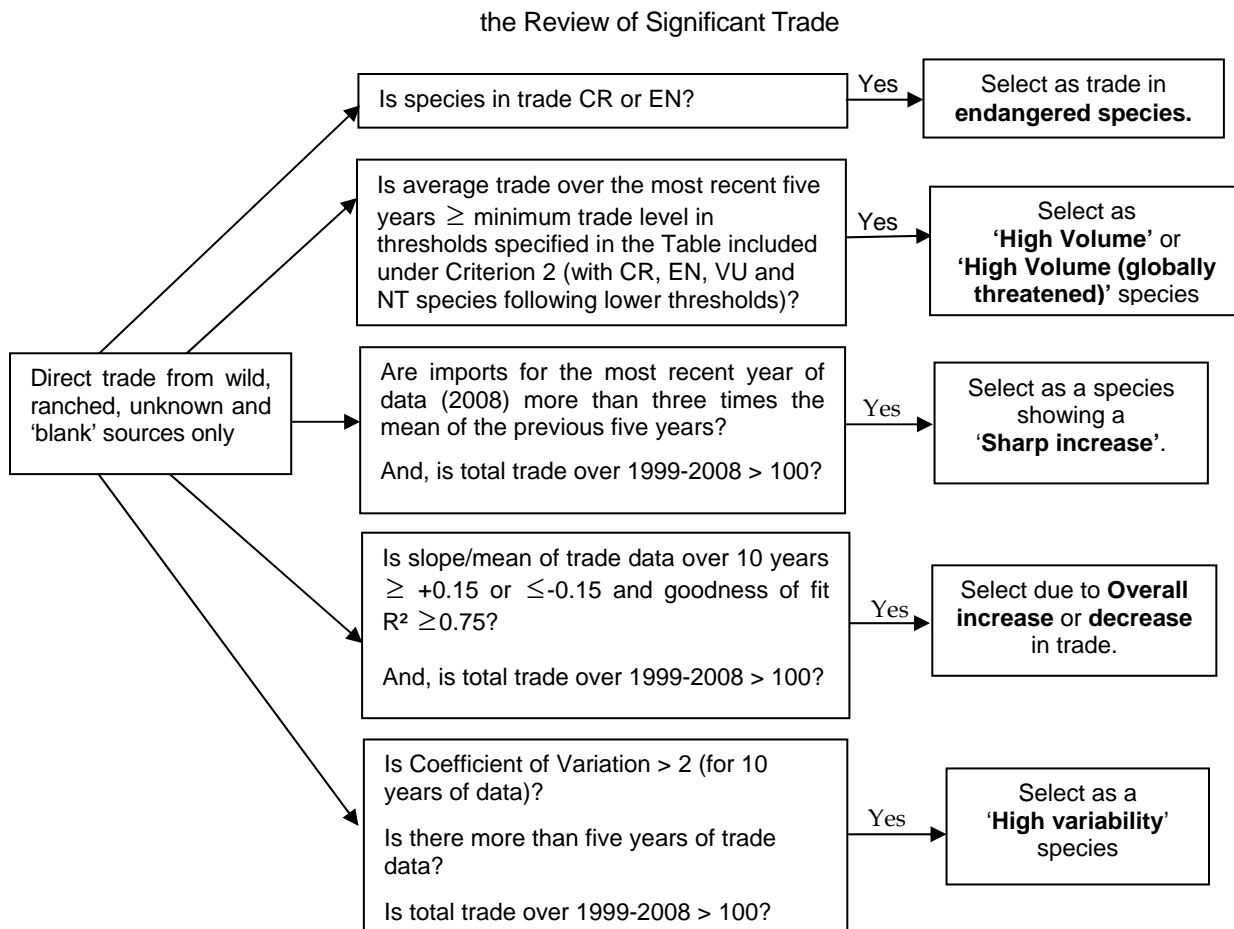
the Review of Significant Trade

Direct trade from wild, ranched, unknown and 'blank' sources only

Is species in trade CR or EN?

Yes

Select as trade in **endangered species.**

Is average trade over the most recent five years $\geq$ minimum trade level in thresholds specified in the Table included under Criterion 2 (with CR, EN, VU and NT species following lower thresholds)?

Yes

Select as **'High Volume'** or **'High Volume (globally threatened)'** species

Are imports for the most recent year of data (2008) more than three times the mean of the previous five years?

And, is total trade over 1999-2008 > 100?

Yes

Select as a species showing a '**Sharp increase**'.

Is slope/mean of trade data over 10 years $\geq$ +0.15 or $\leq$-0.15 and goodness of fit R² $\geq$0.75?

And, is total trade over 1999-2008 > 100?

Yes

Select due to **Overall increase** or **decrease** in trade.

Is Coefficient of Variation > 2 (for 10 years of data)?

Is there more than five years of trade data?

Is total trade over 1999-2008 > 100?

Yes

Select as a '**High variability**' species